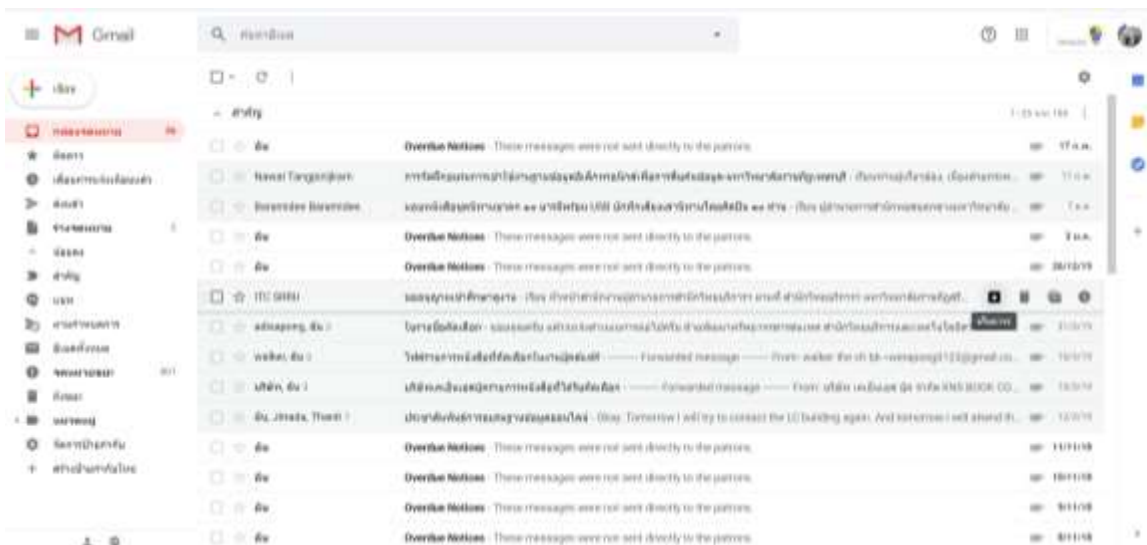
Gmail

ฉัน

Overdue Notices - These messages were not sent directly to the patrons.

Nawat Tangsirijkorn

ฉัน

Overdue Notices - These messages were not sent directly to the patrons.

ฉัน

Overdue Notices - These messages were not sent directly to the patrons.

ITC SRRU

walker, ฉัน

Forwarded message From: walker

ฉัน, Jimada, Thanit

Okay. Tomorrow I will try to contact the LC building again. And tomorrow I will attend th...

ฉัน

Overdue Notices - These messages were not sent directly to the patrons.

ฉัน

Overdue Notices - These messages were not sent directly to the patrons.

ฉัน

Overdue Notices - These messages were not sent directly to the patrons.

ฉัน

Overdue Notices - These messages were not sent directly to the patrons.

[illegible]